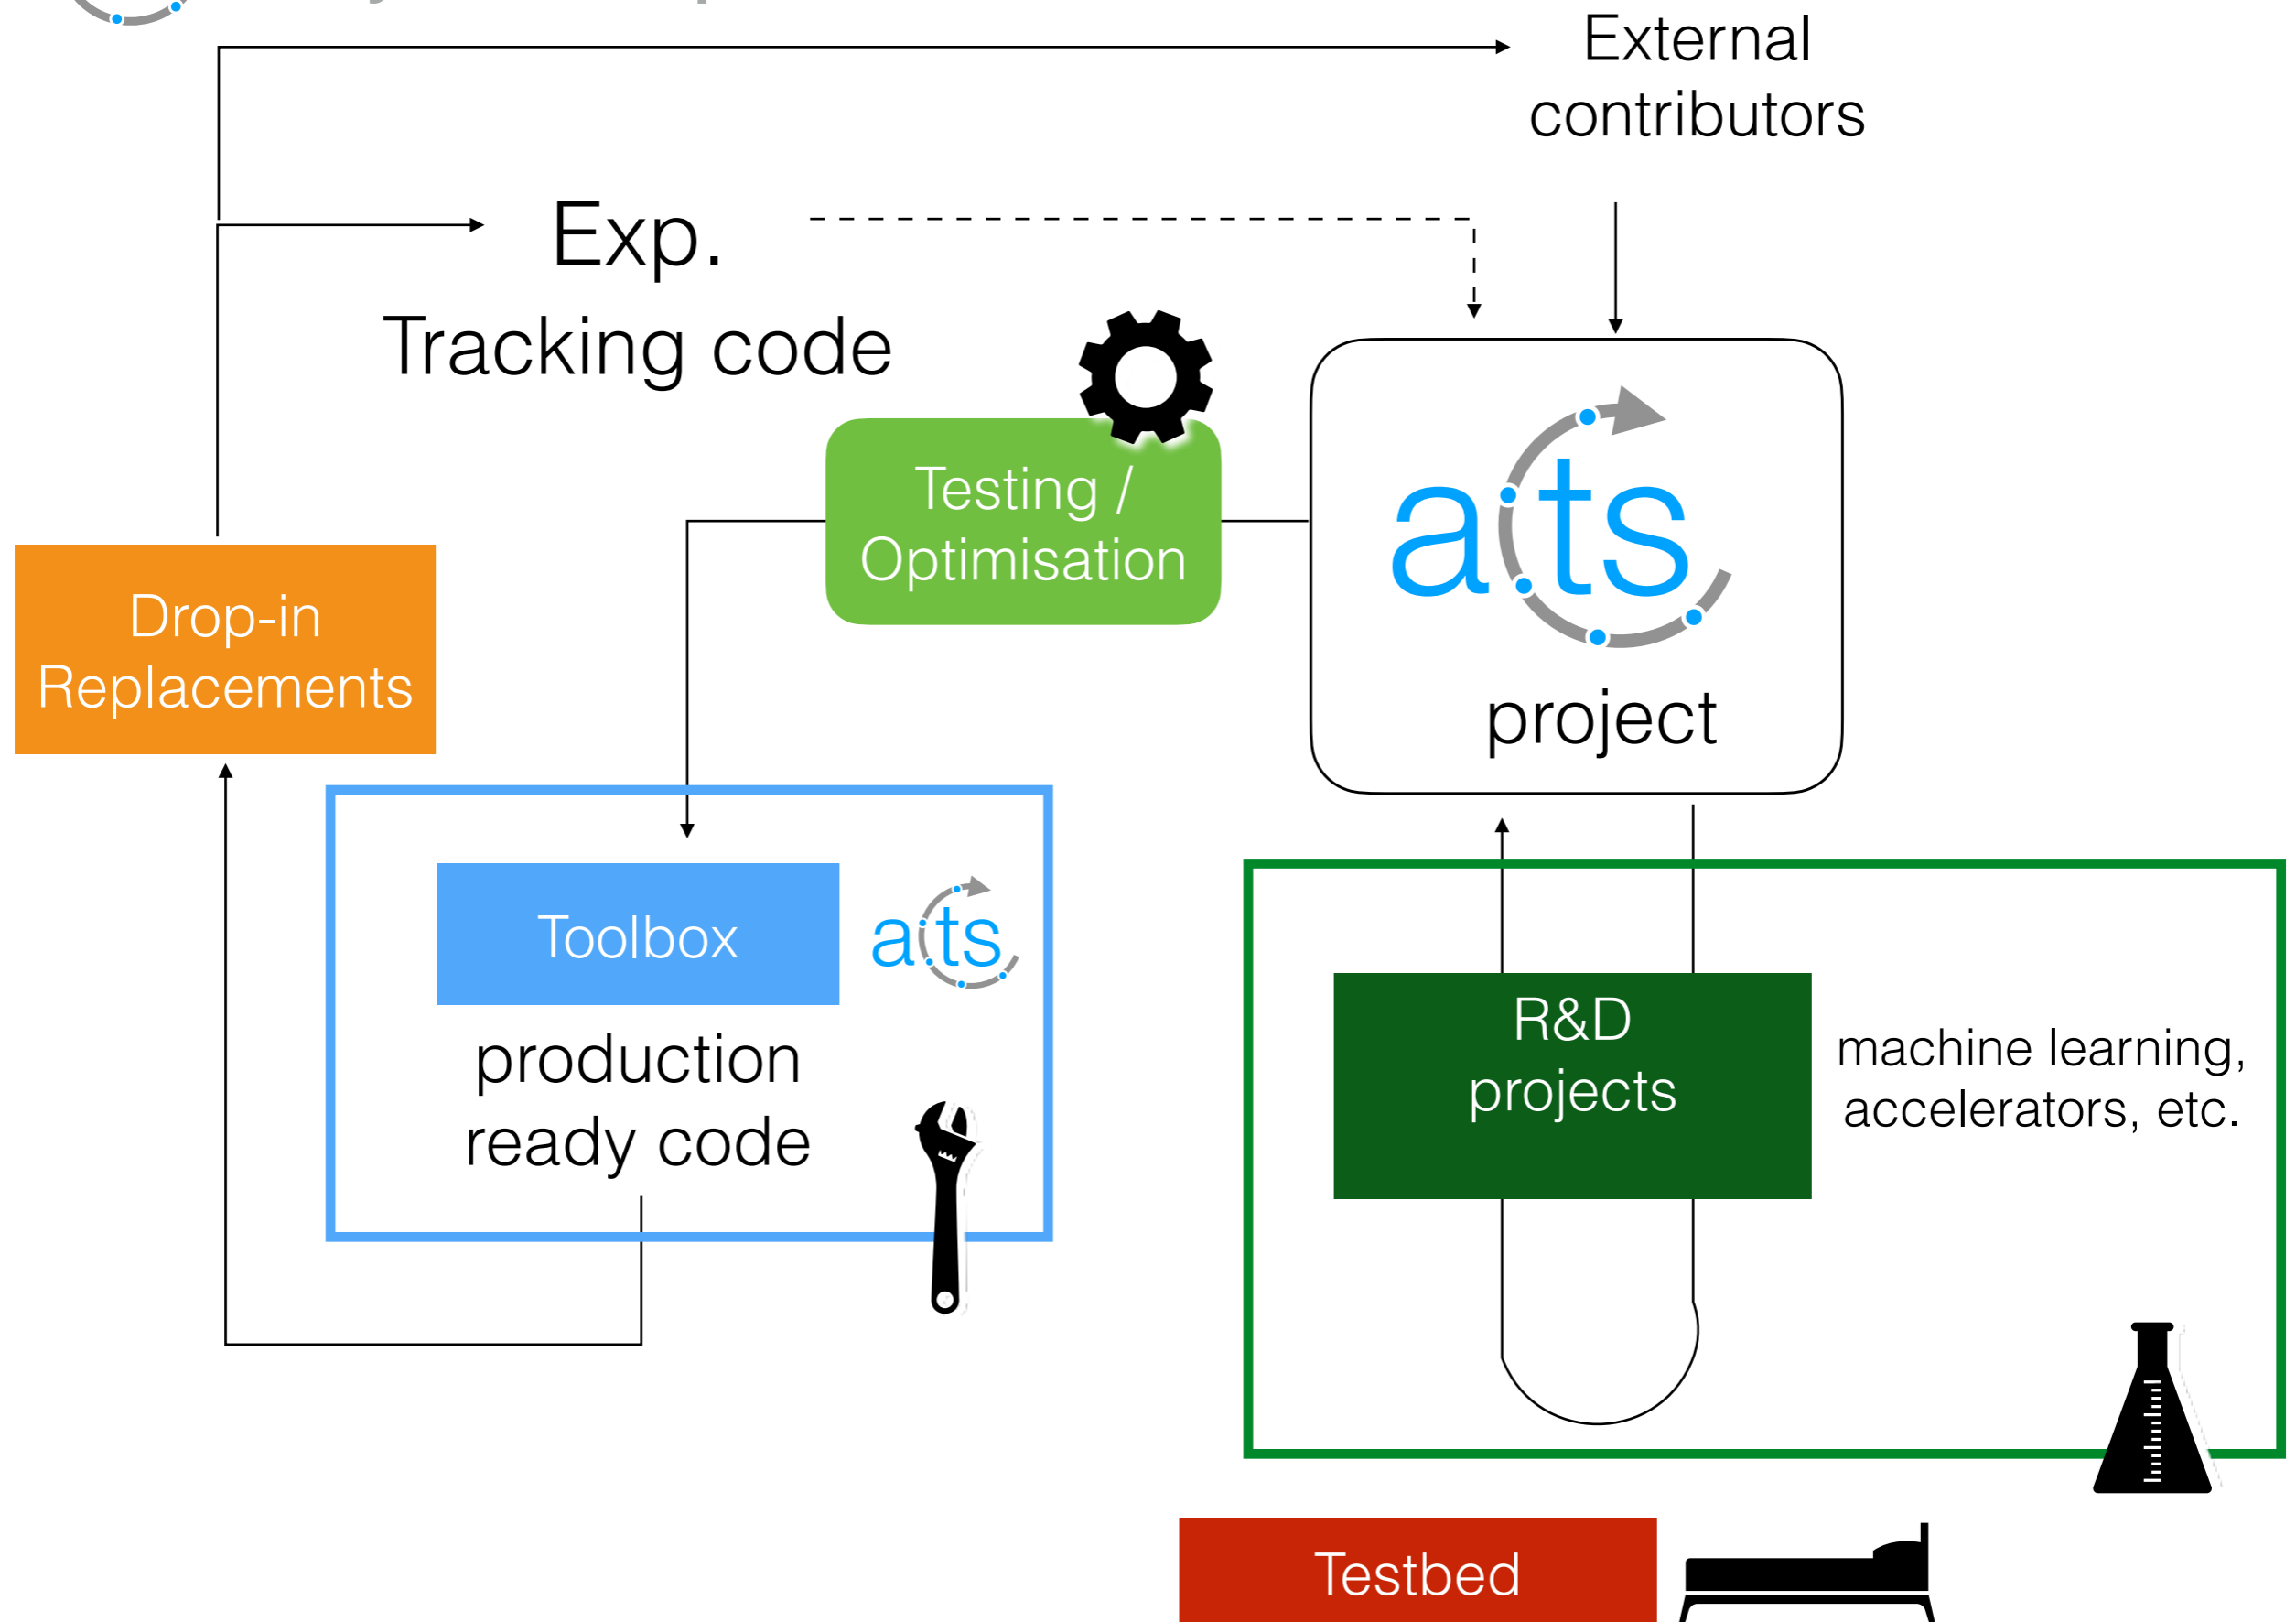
External contributors

Exp.
Tracking code

Testing / Optimisation

acts

project

Drop-in Replacements

Toolbox

acts

production ready code

R&D projects

machine learning, accelerators, etc.

Testbed